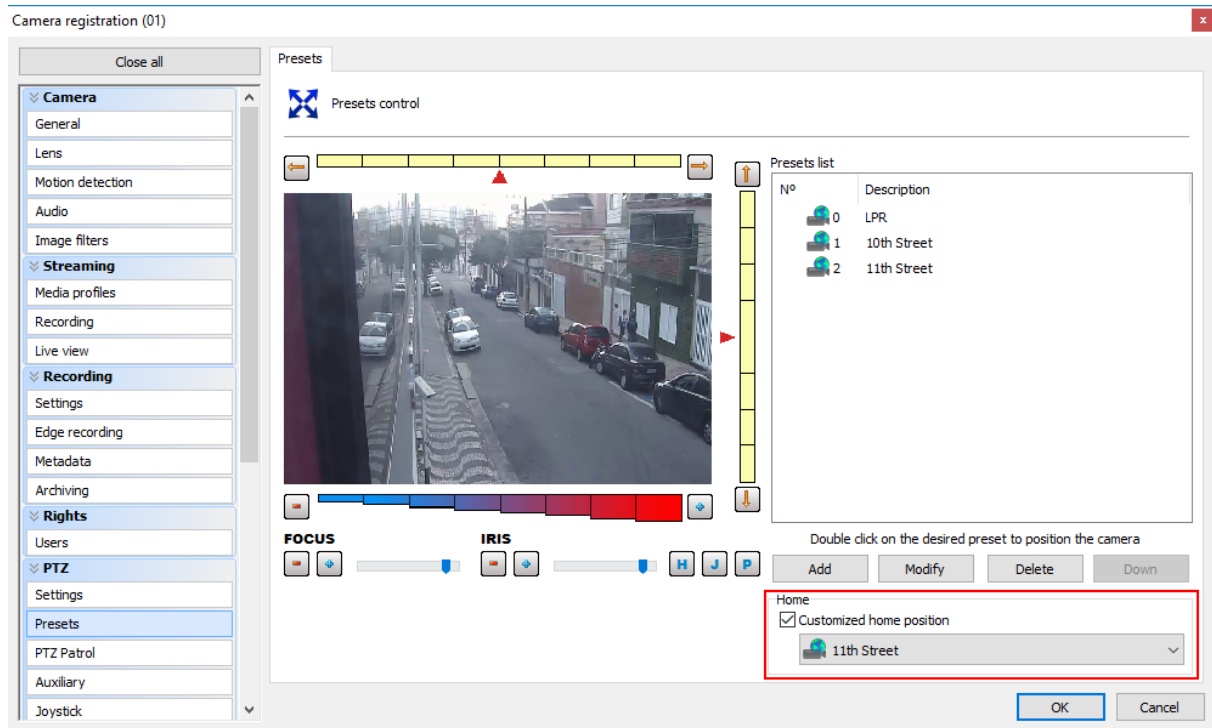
Camera registration (01)

Close all

Camera
General
Lens
Motion detection
Audio
Image filters
Streaming
Media profiles
Recording
Live view
Recording
Settings
Edge recording
Metadata
Archiving
Rights
Users
PTZ
Settings
Presets
PTZ Patrol
Auxiliary
Joystick

Presets

Presets control

Presets list

| Nº | Description |
|---|---|
| 0 | LPR |
| 1 | 10th Street |
| 2 | 11th Street |

FOCUS
IRIS
H J P

Double click on the desired preset to position the camera

Add Modify Delete Down

Home
Customized home position
11th Street

OK Cancel